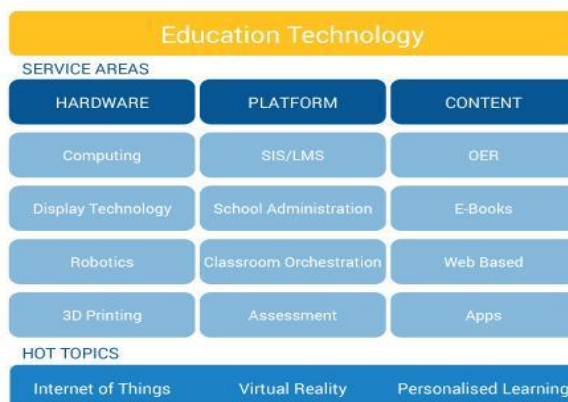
Education Technology

SERVICE AREAS

| HARDWARE | PLATFORM | CONTENT |
|---|---|---|
| Computing | SIS/LMS | OER |
| Display Technology | School Administration | E-Books |
| Robotics | Classroom Orchestration | Web Based |
| 3D Printing | Assessment | Apps |

HOT TOPICS

Internet of Things   Virtual Reality   Personalised Learning